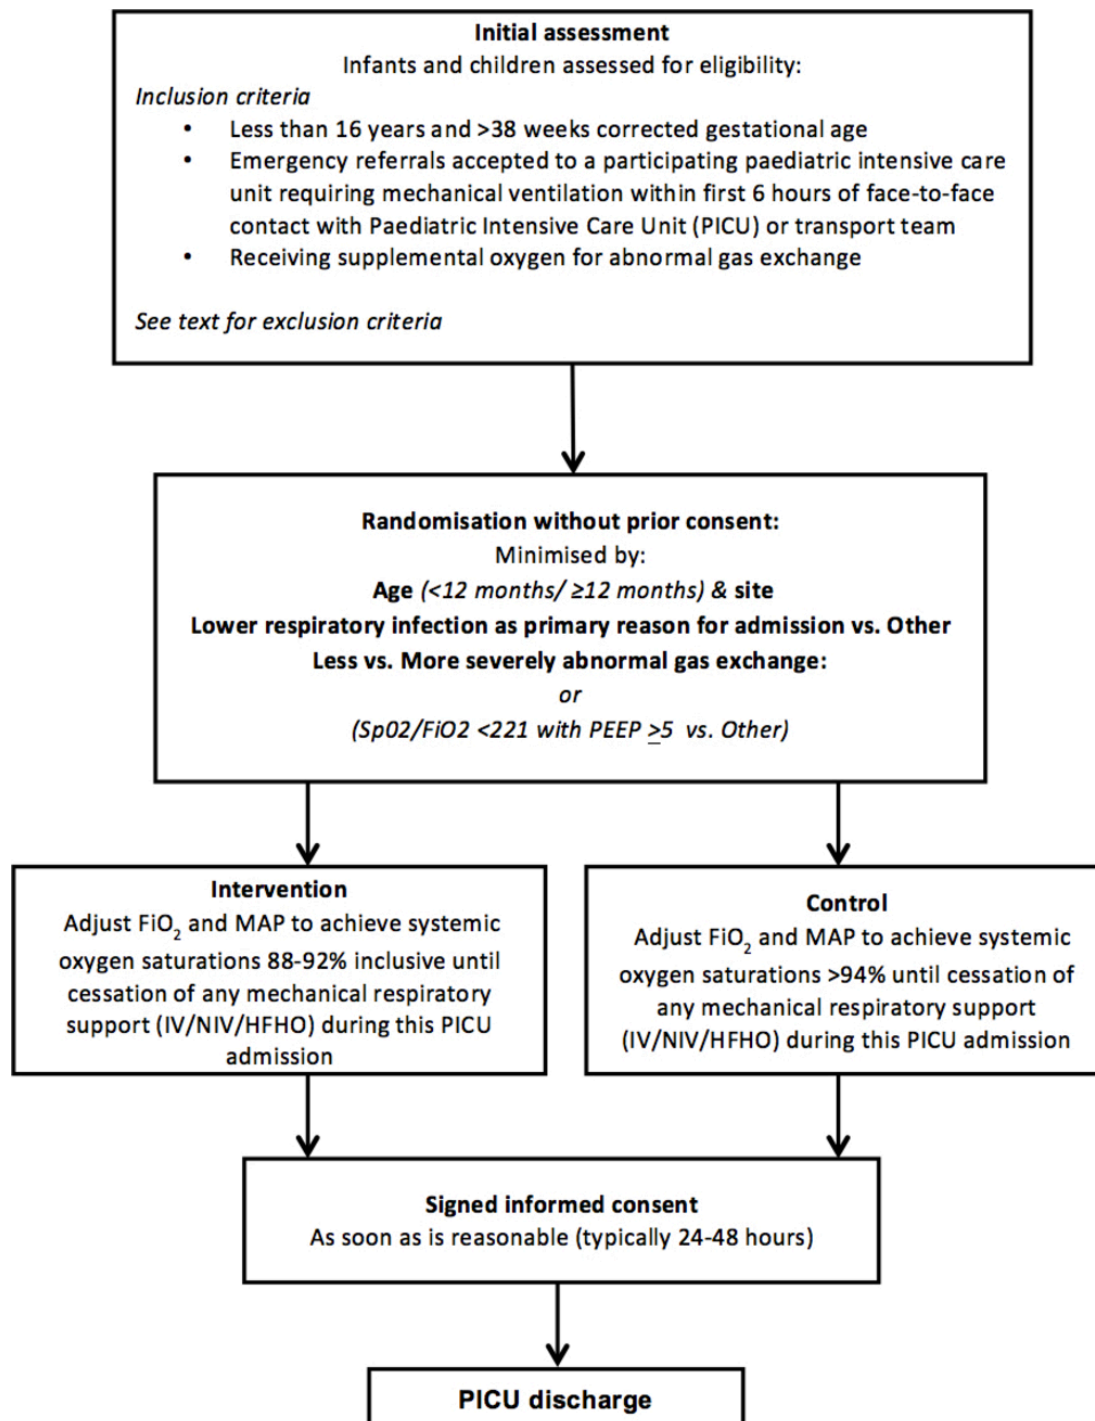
Initial assessment
Infants and children assessed for eligibility:
Inclusion criteria
• Less than 16 years and >38 weeks corrected gestational age
• Emergency referrals accepted to a participating paediatric intensive care unit requiring mechanical ventilation within first 6 hours of face-to-face contact with Paediatric Intensive Care Unit (PICU) or transport team
• Receiving supplemental oxygen for abnormal gas exchange

See text for exclusion criteria

Randomisation without prior consent:
Minimised by:
Age (<12 months/ ≥12 months) & site
Lower respiratory infection as primary reason for admission vs. Other
Less vs. More severely abnormal gas exchange:
or
(Sp02/FiO2 <221 with PEEP $\geq$5 vs. Other)

Intervention
Adjust $FiO_2$ and MAP to achieve systemic oxygen saturations 88-92% inclusive until cessation of any mechanical respiratory support (IV/NIV/HFHO) during this PICU admission

Control
Adjust $FiO_2$ and MAP to achieve systemic oxygen saturations >94% until cessation of any mechanical respiratory support (IV/NIV/HFHO) during this PICU admission

Signed informed consent
As soon as is reasonable (typically 24-48 hours)

PICU discharge